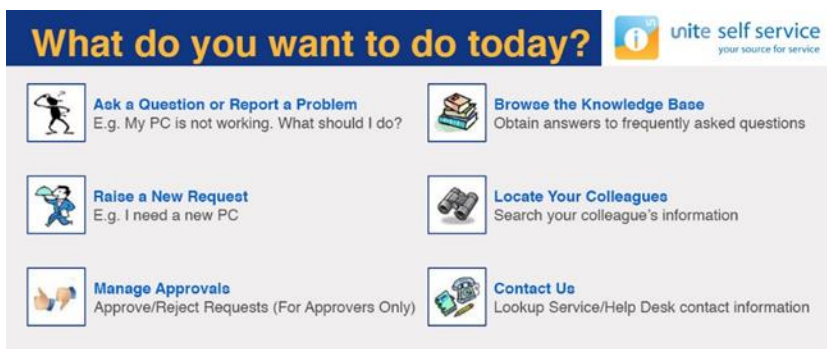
What do you want to do today?

unite self service
your source for service

Ask a Question or Report a Problem
E.g. My PC is not working. What should I do?

Raise a New Request
E.g. I need a new PC

Manage Approvals
Approve/Reject Requests (For Approvers Only)

Browse the Knowledge Base
Obtain answers to frequently asked questions

Locate Your Colleagues
Search your colleague's information

Contact Us
Lookup Service/Help Desk contact information